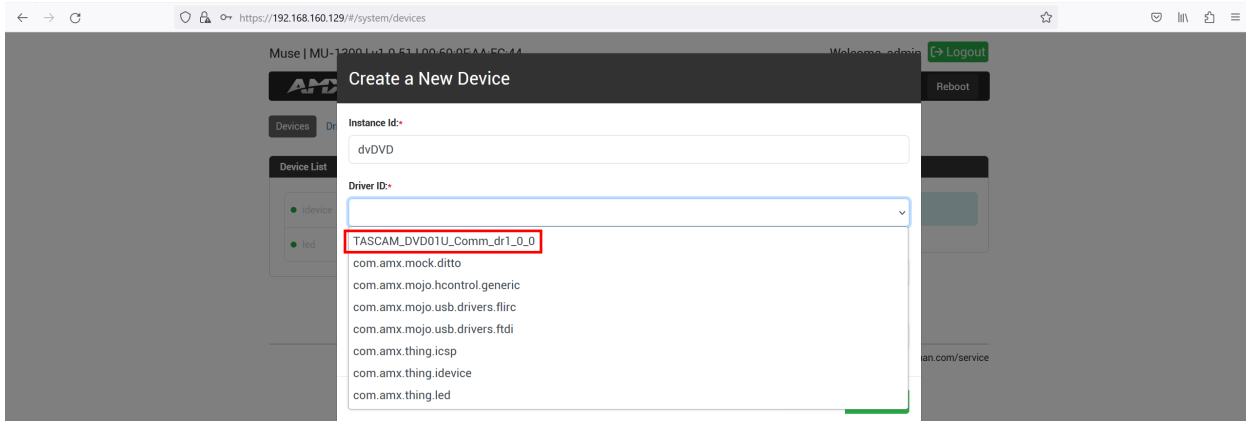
https://192.168.160.129/#/system/devices

Muse | MU-1300 | v1.0.51 | 00:60:9F:AA:FC:44

Welcome, admin [→ Logout

AMX

Reboot

Devices Dr

Device List

idevice

led

Create a New Device

Instance Id:*

dvDVD

Driver ID:*

TASCAM_DVD01U_Comm_dr1_0_0
com.amx.mock.ditto
com.amx.mojo.hcontrol.generic
com.amx.mojo.usb.drivers.flirc
com.amx.mojo.usb.drivers.ftdi
com.amx.thing.icsp
com.amx.thing.idevice
com.amx.thing.led

ian.com/service